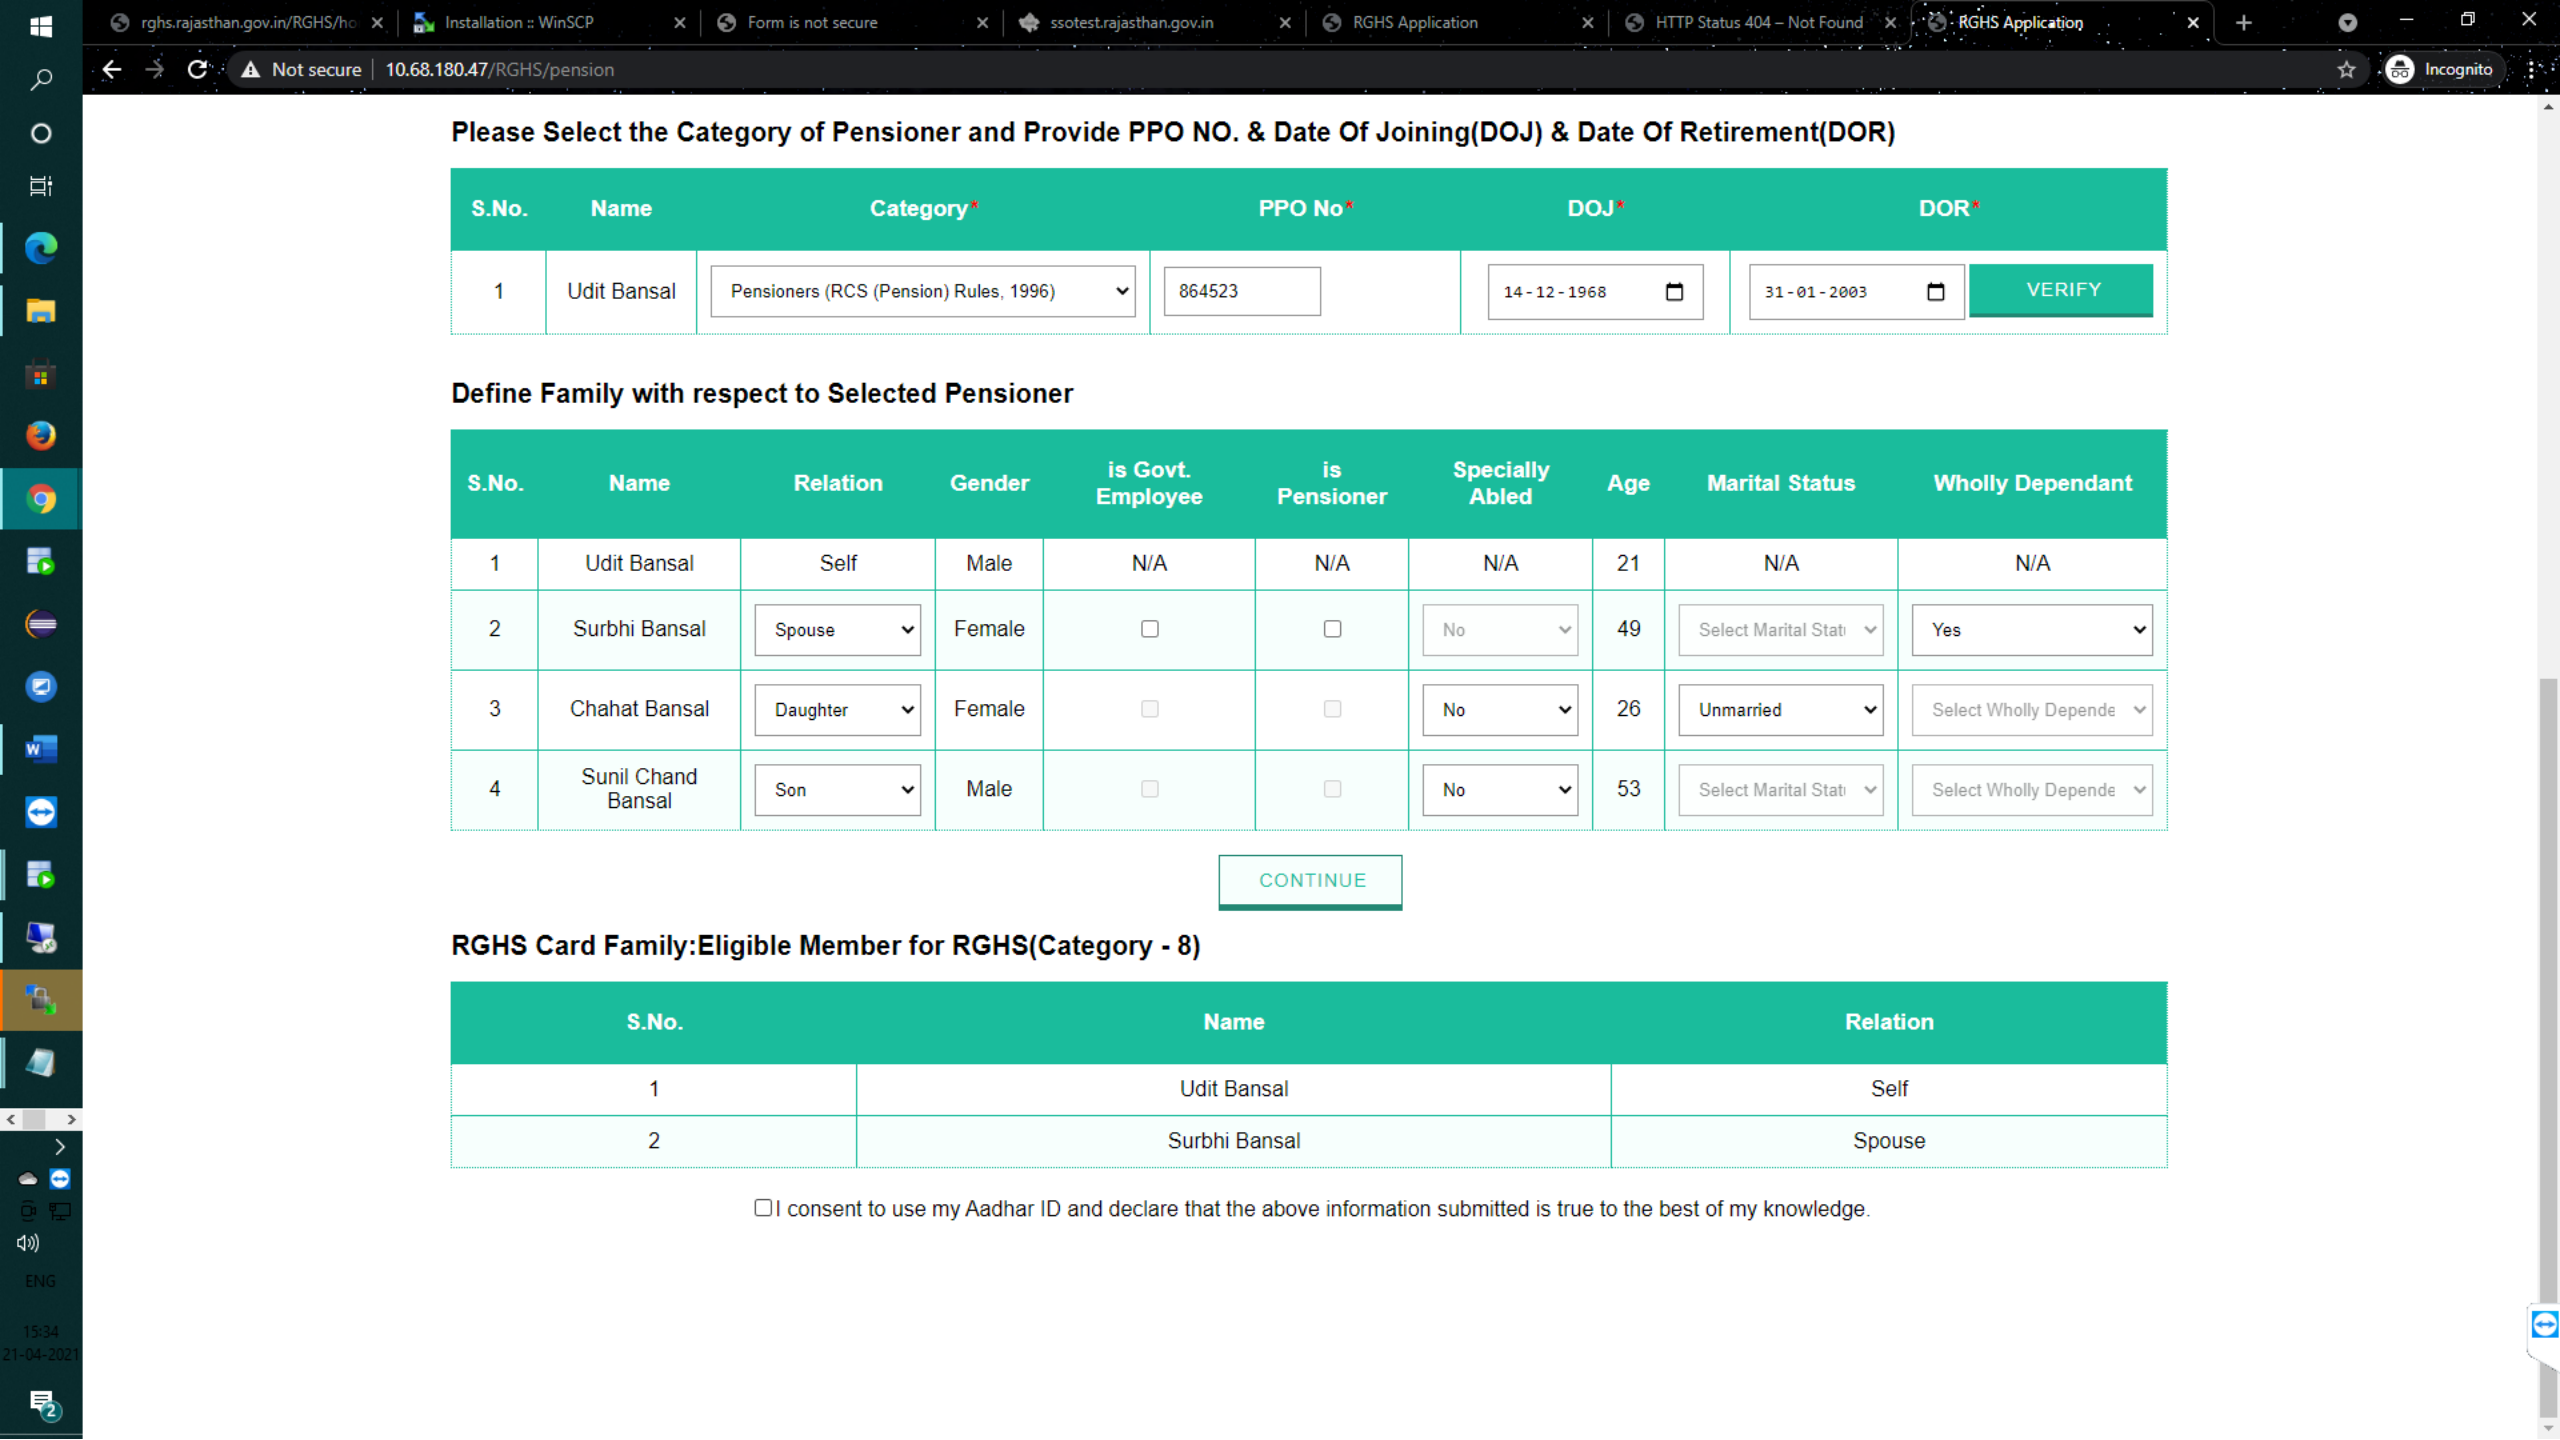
rghs.rajasthan.gov.in/RGHS/ho × | Installation :: WinSCP × | Form is not secure × | ssotest.rajasthan.gov.in × | RGHS Application × | HTTP Status 404 – Not Found × | RGHS Application ×

Not secure | 10.68.180.47/RGHS/pension

Incognito

Please Select the Category of Pensioner and Provide PPO NO. & Date Of Joining(DOJ) & Date Of Retirement(DOR)

| S.No. | Name | Category* | PPO No* | DOJ* | DOR* |
|---|---|---|---|---|---|
| 1 | Udit Bansal | Pensioners (RCS (Pension) Rules, 1996) | 864523 | 14-12-1968 | 31-01-2003 VERIFY |

Define Family with respect to Selected Pensioner

| S.No. | Name | Relation | Gender | is Govt. Employee | is Pensioner | Specially Abled | Age | Marital Status | Wholly Dependant |
|---|---|---|---|---|---|---|---|---|---|
| 1 | Udit Bansal | Self | Male | N/A | N/A | N/A | 21 | N/A | N/A |
| 2 | Surbhi Bansal | Spouse | Female | | | No | 49 | Select Marital Stat | Yes |
| 3 | Chahat Bansal | Daughter | Female | | | No | 26 | Unmarried | Select Wholly Depende |
| 4 | Sunil Chand Bansal | Son | Male | | | No | 53 | Select Marital Stat | Select Wholly Depende |

CONTINUE

RGHS Card Family:Eligible Member for RGHS(Category - 8)

| S.No. | Name | Relation |
|---|---|---|
| 1 | Udit Bansal | Self |
| 2 | Surbhi Bansal | Spouse |

I consent to use my Aadhar ID and declare that the above information submitted is true to the best of my knowledge.

ENG
15:34
21-04-2021